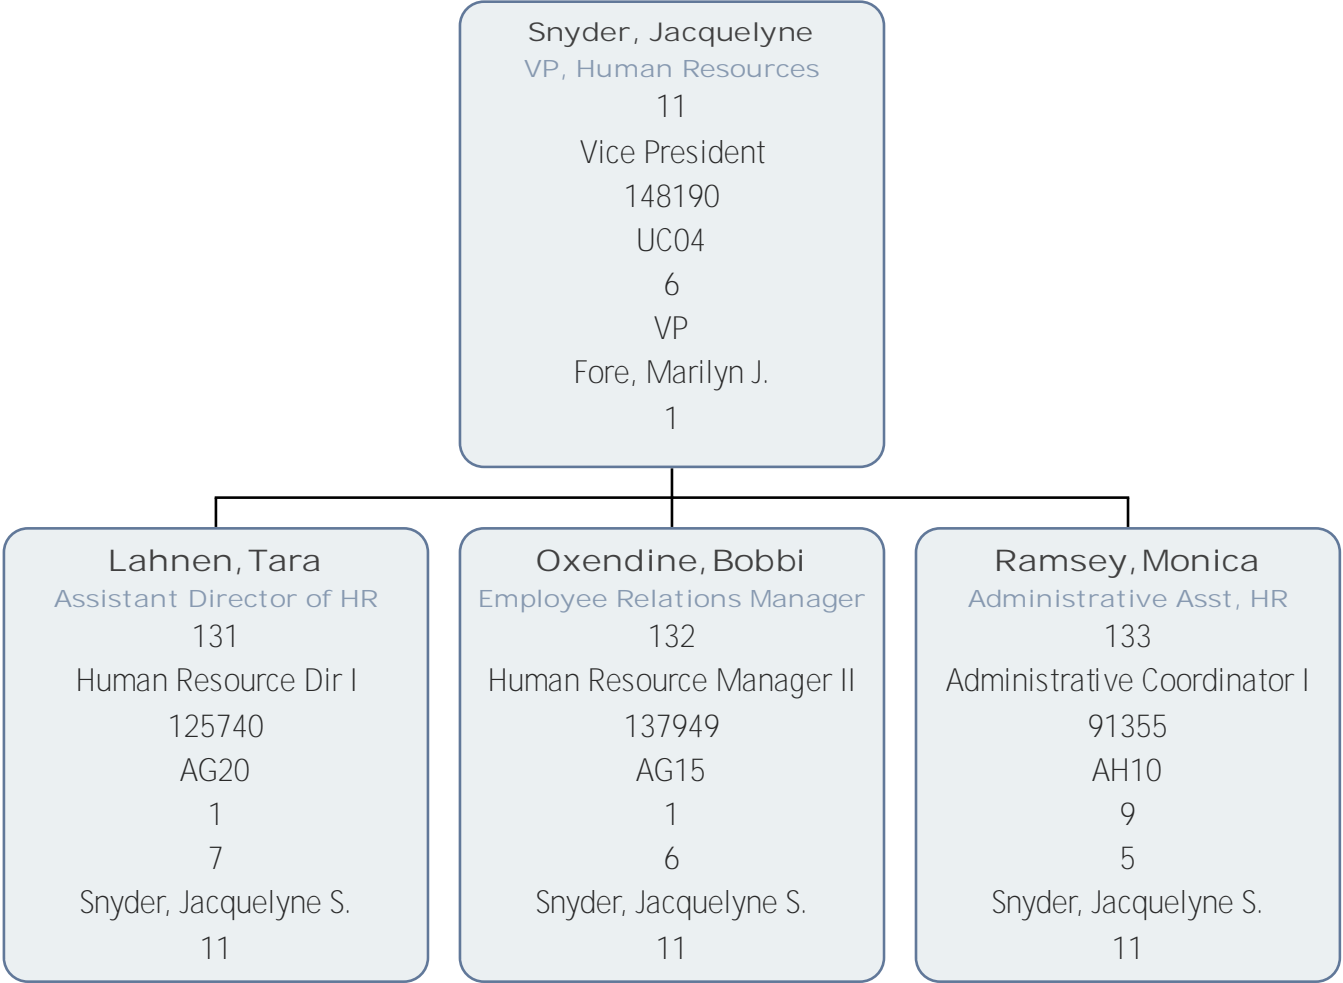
Snyder, Jacquelyne
VP, Human Resources
11
Vice President
148190
UC04
6
VP
Fore, Marilyn J.
1

Lahnen, Tara
Assistant Director of HR
131
Human Resource Dir I
125740
AG20
1
7
Snyder, Jacquelyne S.
11

Oxendine, Bobbi
Employee Relations Manager
132
Human Resource Manager II
137949
AG15
1
6
Snyder, Jacquelyne S.
11

Ramsey, Monica
Administrative Asst, HR
133
Administrative Coordinator I
91355
AH10
9
5
Snyder, Jacquelyne S.
11